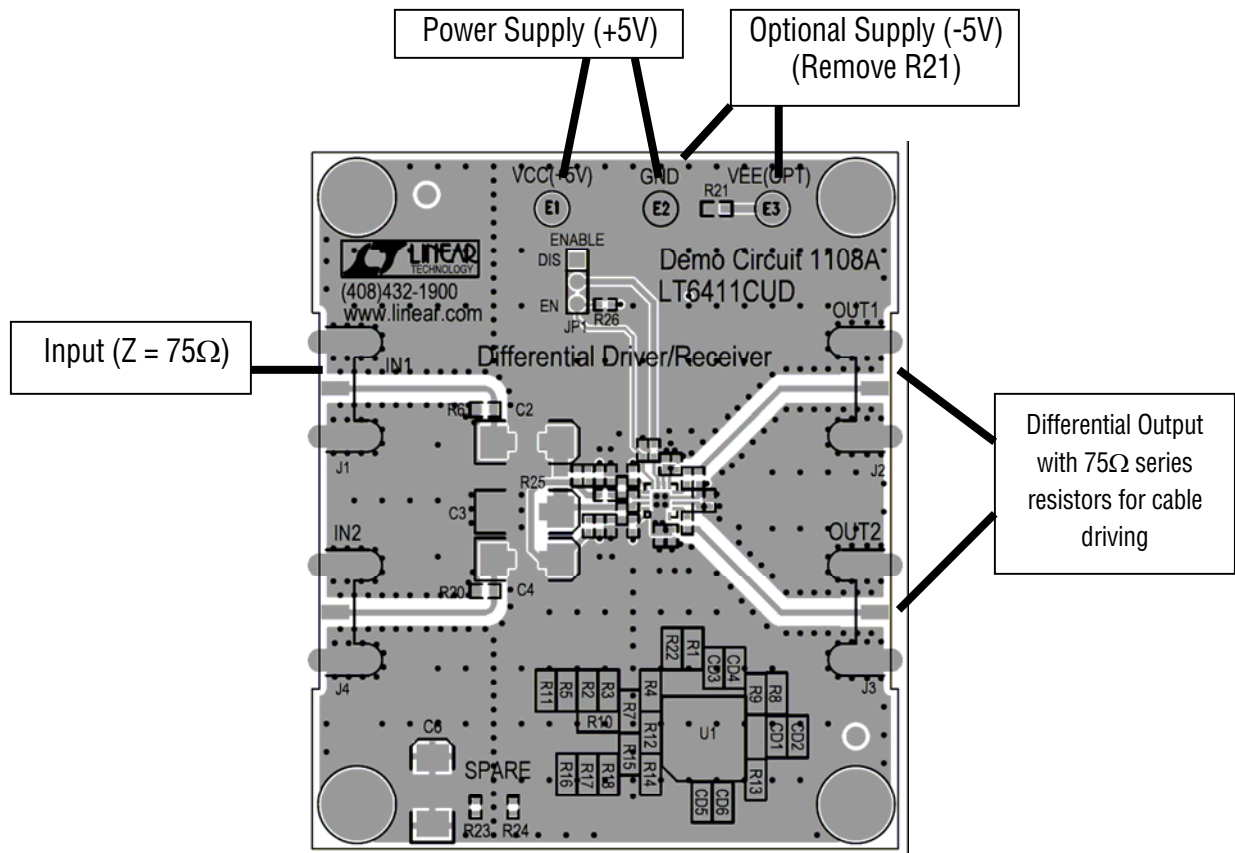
Power Supply (+5V)

Optional Supply (-5V) (Remove R21)

VCC(+5V) GND VEE(OPT)

E1 E2 R21 E3

LINEAR TECHNOLOGY

(408)432-1900
www.linear.com

ENABLE
DIS
EN
JP1 R26

Demo Circuit 1108A
LT6411CUD

Input (Z = 75Ω)

IN1

Differential Driver/Receiver

OUT1

R6 C2

J1

R25

C3

IN2

R20 C4

J4

J2

OUT2

J3

Differential Output with 75Ω series resistors for cable driving

R22 R1 CD3 CD4

R11 R5 R2 R3 R4 R9 R8

R10 R7 R12 U1 CD1 CD2

C6

R15 R13

SPARE

R16 R17 R18 R14

CD5 CD6

R23 R24